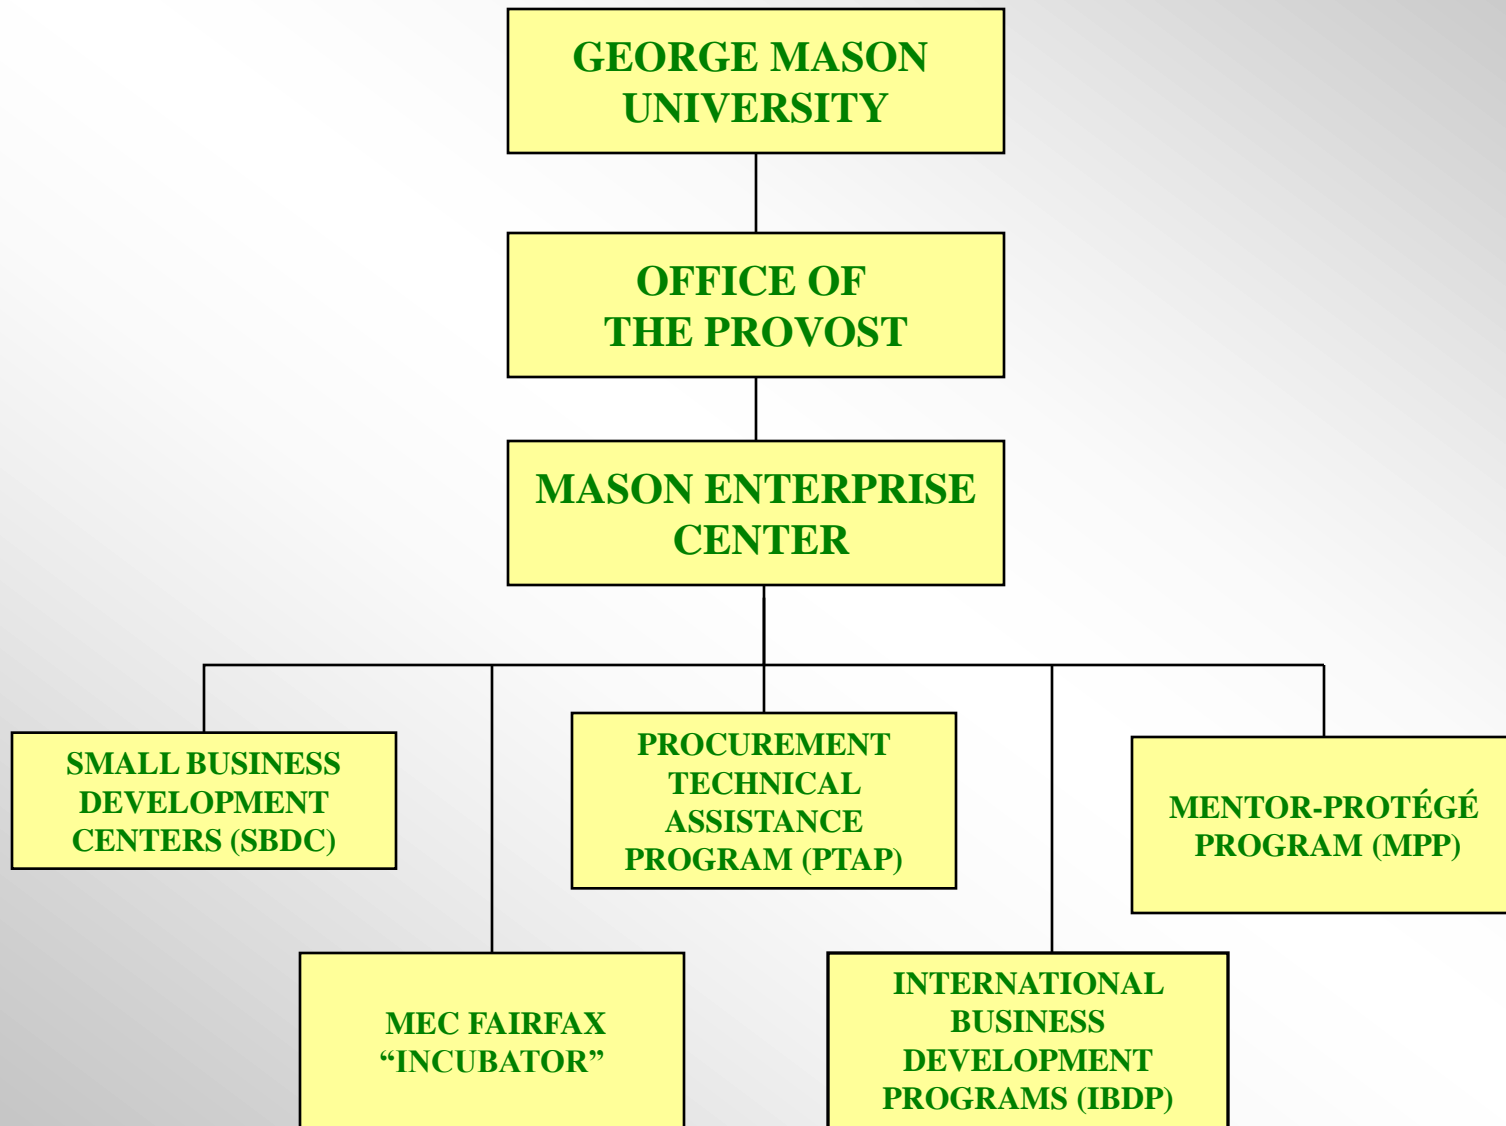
GEORGE MASON UNIVERSITY

OFFICE OF THE PROVOST

MASON ENTERPRISE CENTER

SMALL BUSINESS DEVELOPMENT CENTERS (SBDC)

PROCUREMENT TECHNICAL ASSISTANCE PROGRAM (PTAP)

MENTOR-PROTÉGÉ PROGRAM (MPP)

MEC FAIRFAX “INCUBATOR”

INTERNATIONAL BUSINESS DEVELOPMENT PROGRAMS (IBDP)